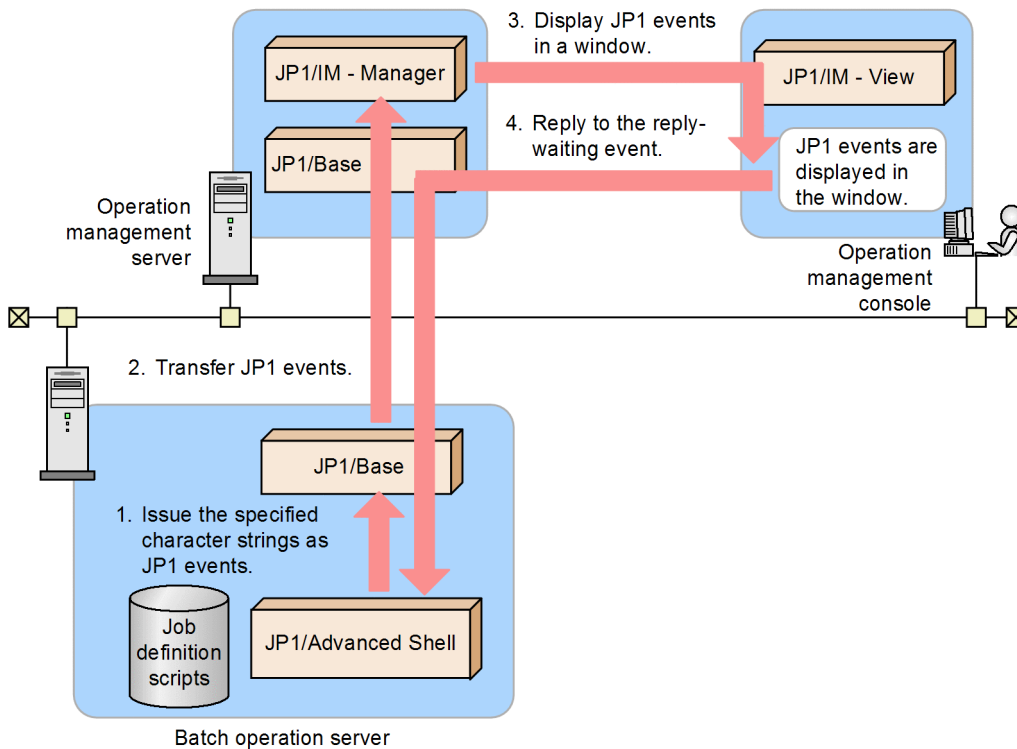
3. Display JP1 events in a window.

JP1/IM - Manager

JP1/IM - View

4. Reply to the reply-waiting event.

JP1/Base

JP1 events are displayed in the window.

Operation management server

Operation management console

2. Transfer JP1 events.

JP1/Base

1. Issue the specified character strings as JP1 events.

Job definition scripts

JP1/Advanced Shell

Batch operation server